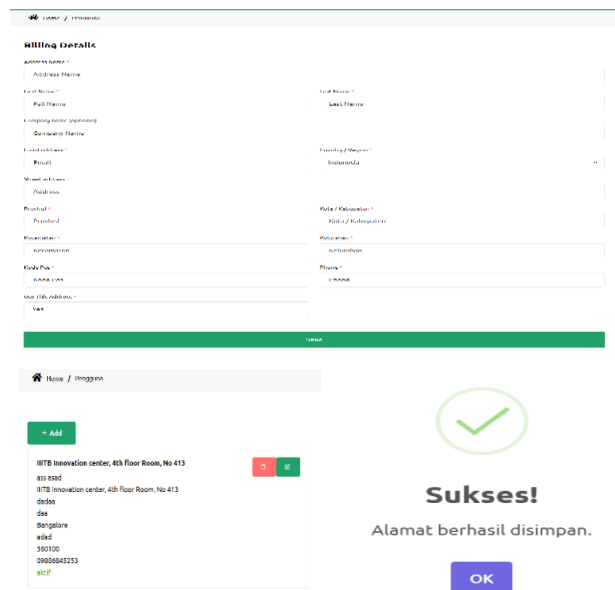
Home / Pengguna

Billing Details

Address Name *
Address Name

First Name *
Full Name

Last Name *
Last Name

Company name (optional)
Company Name

Email address *
Email

Country / Region *
Indonesia

Street address *
Address

Provinsi *
Provinsi

Kota / Kabupaten *
Kota / Kabupaten

Kecamatan *
Kecamatan

Kelurahan *
Kelurahan

Kode Pos *
Kode Pos

Phone *
Phone

Use this address *
Yes

Save

Home / Pengguna

+ Add

IIITB Innovation center, 4th floor Room, No 413
ass asad
IIITB Innovation center, 4th floor Room, No 413
dadaa
daa
Bangalore
adad
560100
09806845253
aktif

Sukses!
Alamat berhasil disimpan.
OK